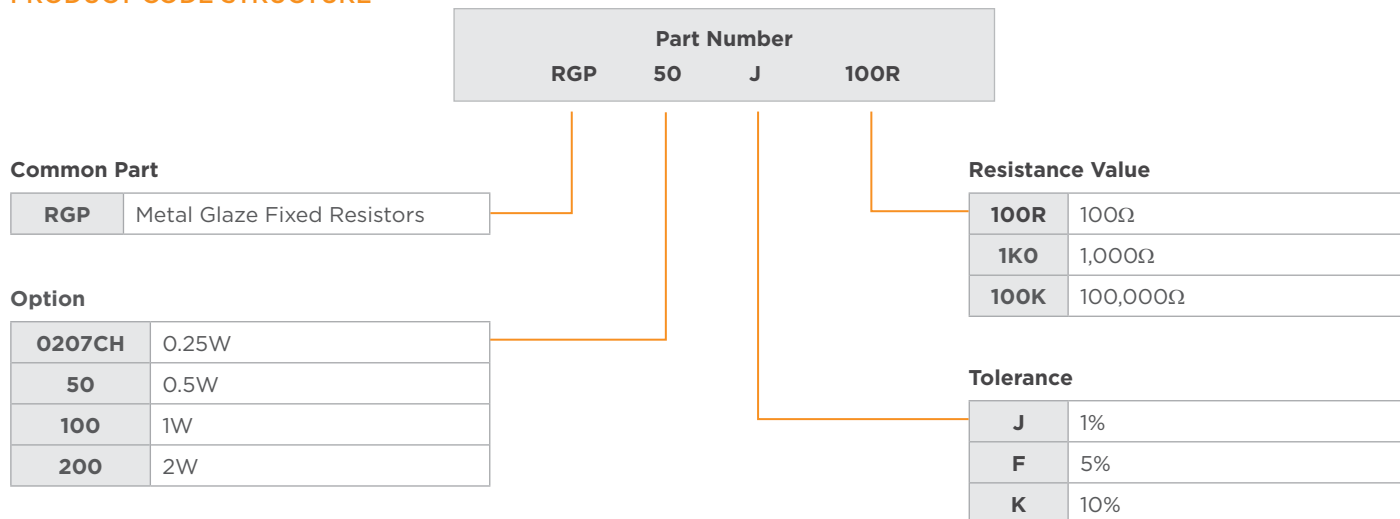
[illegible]

Part Number
RGP 50 J 100R

Common Part

| RGP | Metal Glaze Fixed Resistors |
|---|---|

Option

| 0207CH | 0.25W |
|---|---|
| 50 | 0.5W |
| 100 | 1W |
| 200 | 2W |

Resistance Value

| 100R | 100Ω |
|---|---|
| 1K0 | 1,000Ω |
| 100K | 100,000Ω |

Tolerance

| J | 1% |
|---|---|
| F | 5% |
| K | 10% |